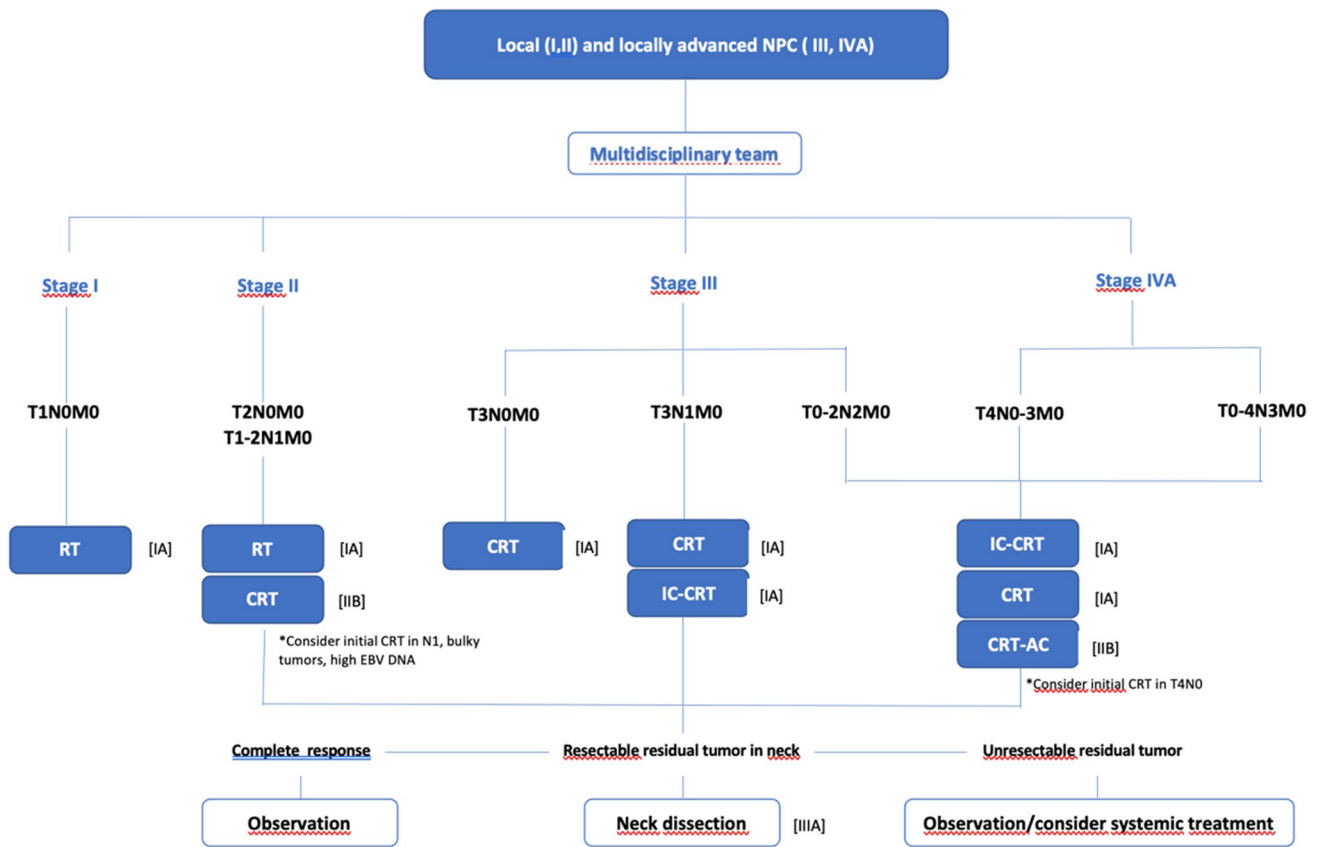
Local (I,II) and locally advanced NPC ( III, IVA)

Multidisciplinary team

Stage I

Stage II

Stage III

Stage IVA

T1N0M0

T2N0M0
T1-2N1M0

T3N0M0

T3N1M0

T0-2N2M0

T4N0-3M0

T0-4N3M0

RT [IA]

RT [IA]

CRT [IIB]

*Consider initial CRT in N1, bulky tumors, high EBV DNA

CRT [IA]

CRT [IA]

IC-CRT [IA]

IC-CRT [IA]

CRT [IA]

CRT-AC [IIB]

*Consider initial CRT in T4N0

Complete response

Resectable residual tumor in neck

Unresectable residual tumor

Observation

Neck dissection [IIIA]

Observation/consider systemic treatment